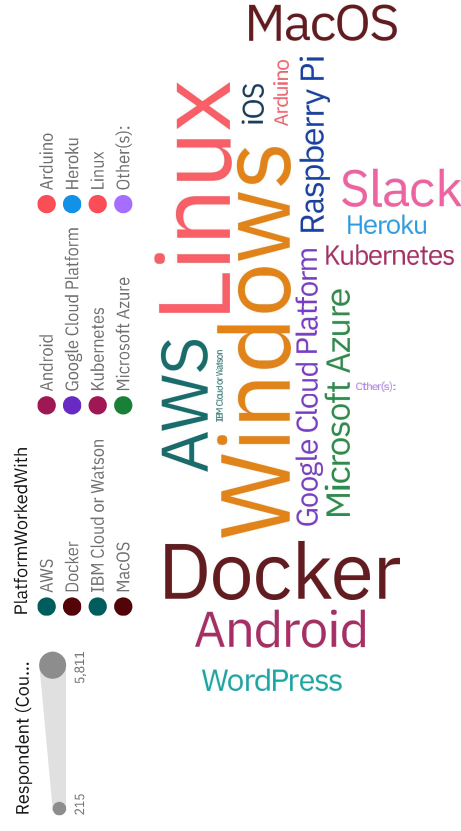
Respondent (Cou...
215
5,811

PlatformWorkedWith
AWS
Docker
IBM Cloud or Watson
MacOS
Android
Google Cloud Platform
Kubernetes
Microsoft Azure
Arduino
Heroku
Linux
Other(s):

MacOS
Linux
iOS
Arduino
Raspberry Pi
Slack
Heroku
Kubernetes
AWS
IBM Cloud or Watson
Windows
Google Cloud Platform
Microsoft Azure
Other(s):
Docker
Android
WordPress